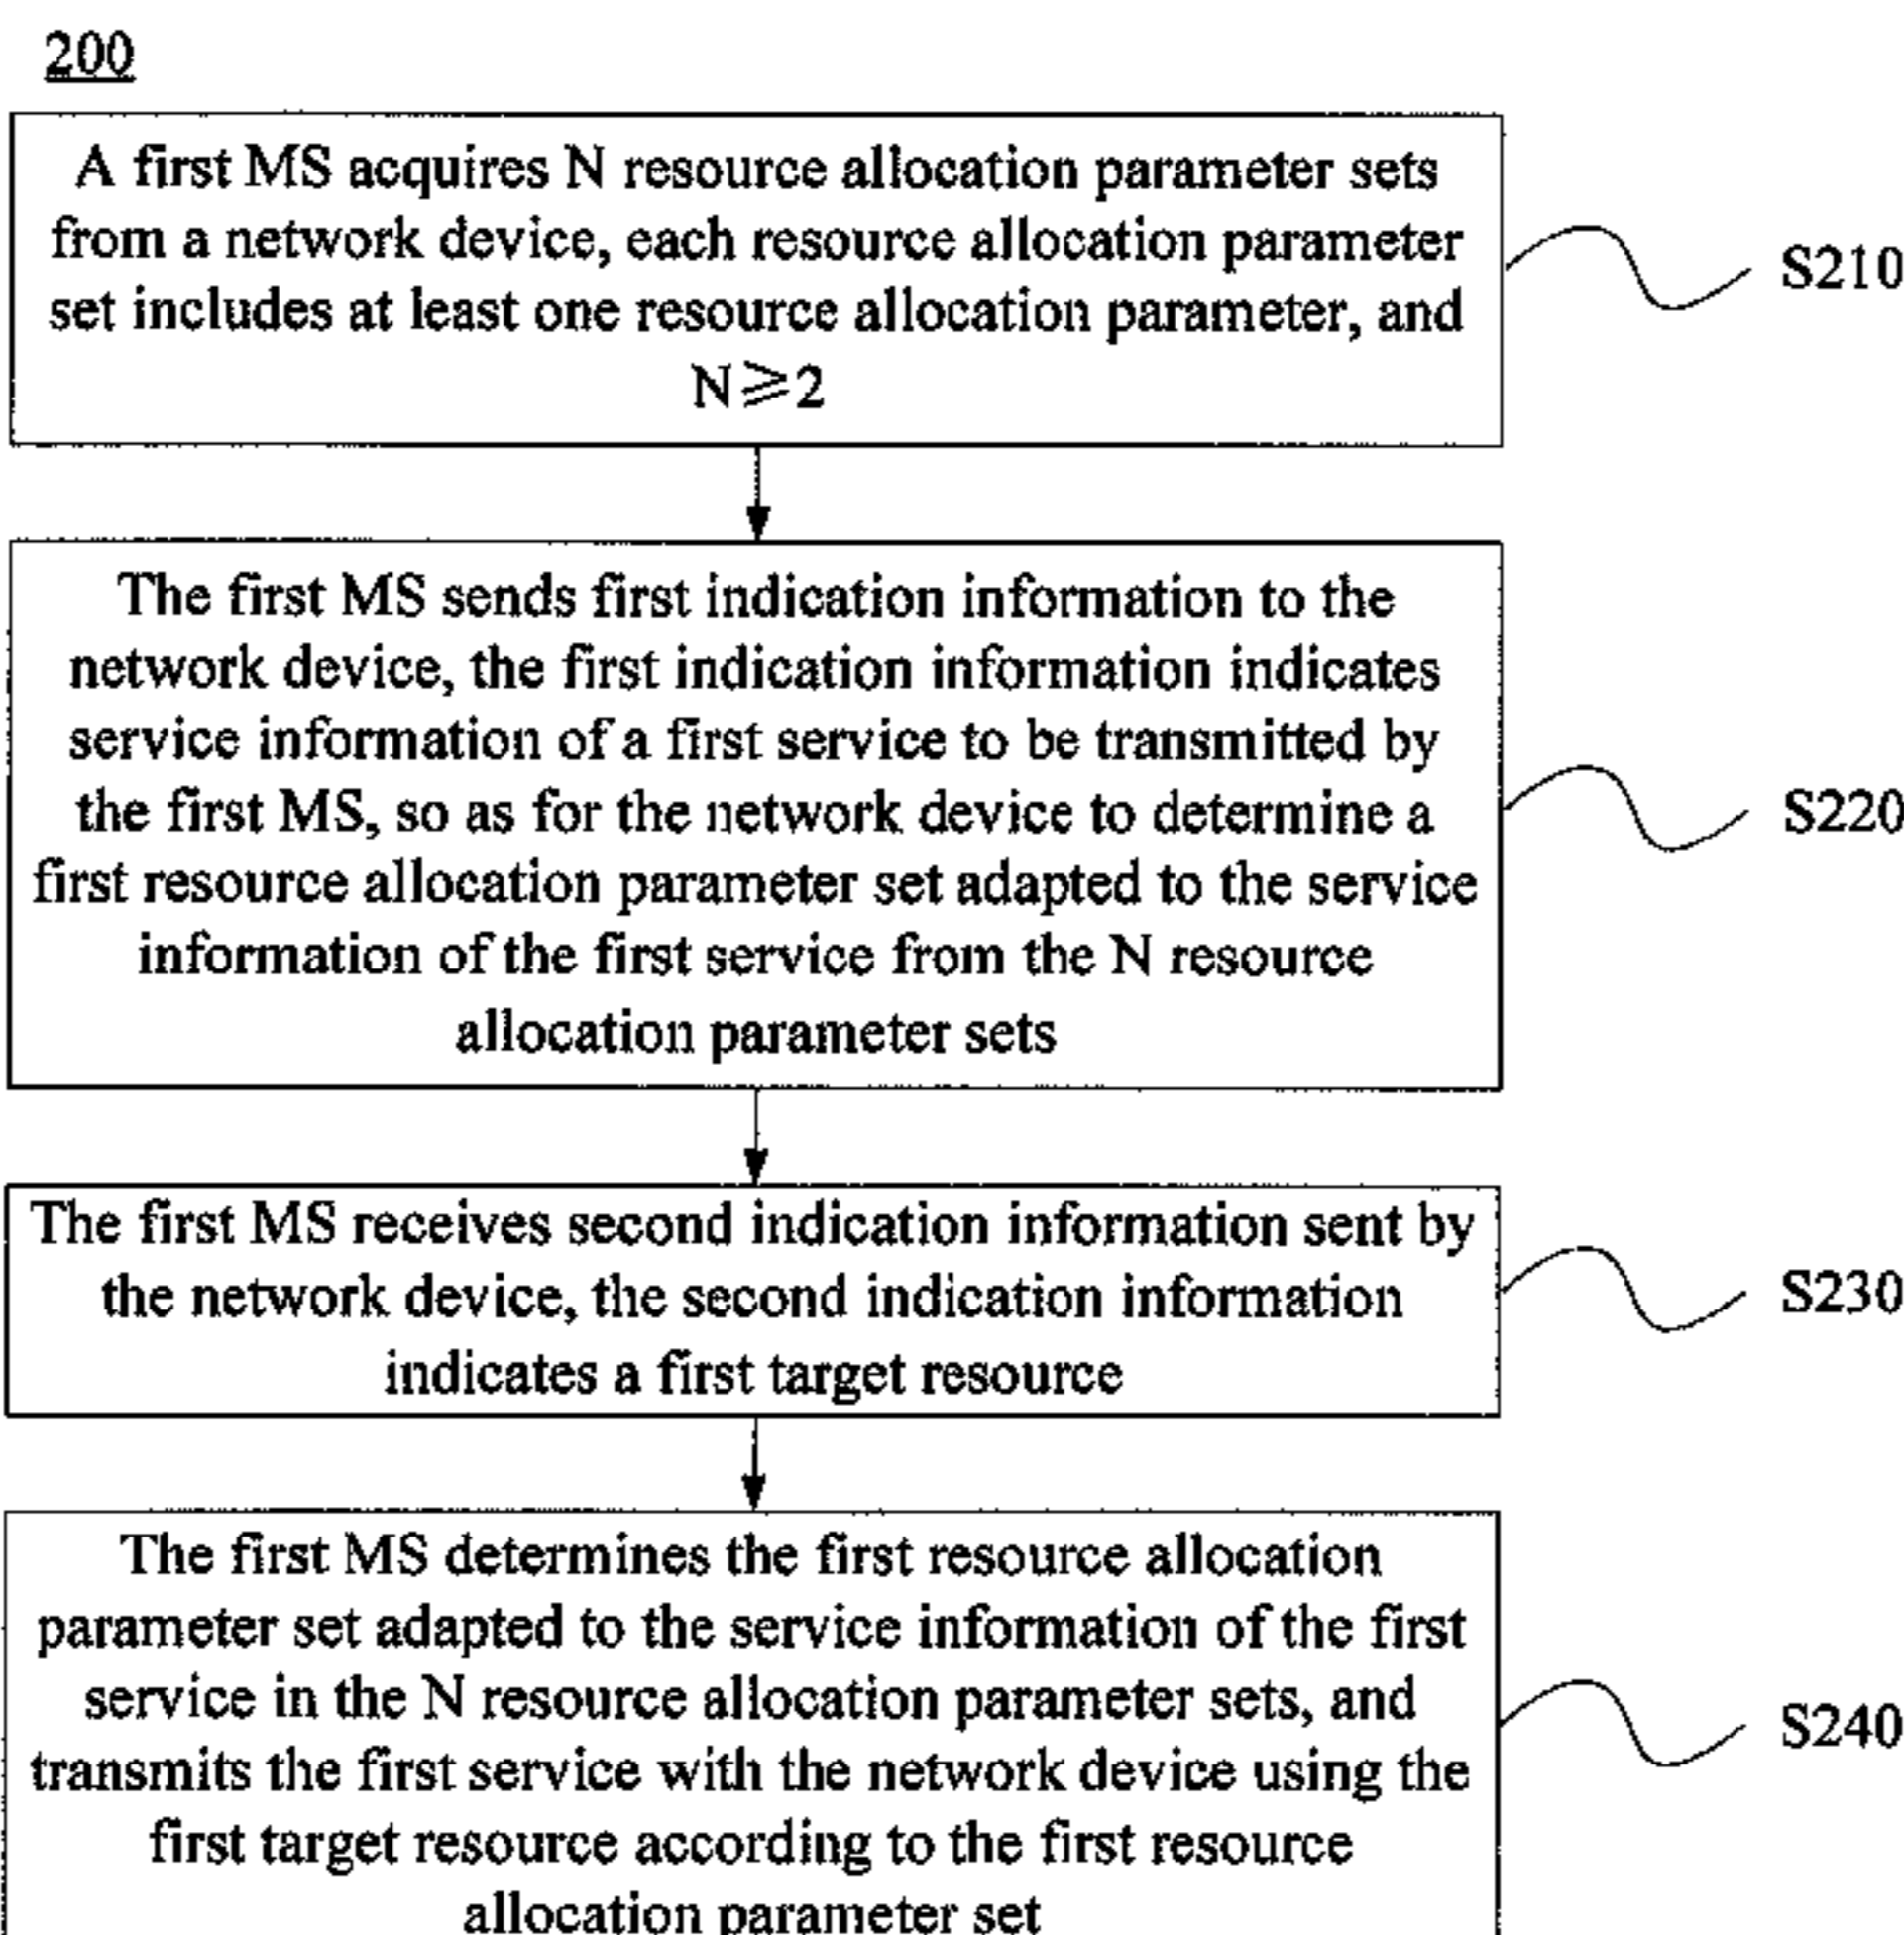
200

A first MS acquires N resource allocation parameter sets from a network device, each resource allocation parameter set includes at least one resource allocation parameter, and $N \geqslant 2$

S210

The first MS sends first indication information to the network device, the first indication information indicates service information of a first service to be transmitted by the first MS, so as for the network device to determine a first resource allocation parameter set adapted to the service information of the first service from the N resource allocation parameter sets

S220

The first MS receives second indication information sent by the network device, the second indication information indicates a first target resource

S230

The first MS determines the first resource allocation parameter set adapted to the service information of the first service in the N resource allocation parameter sets, and transmits the first service with the network device using the first target resource according to the first resource allocation parameter set

S240